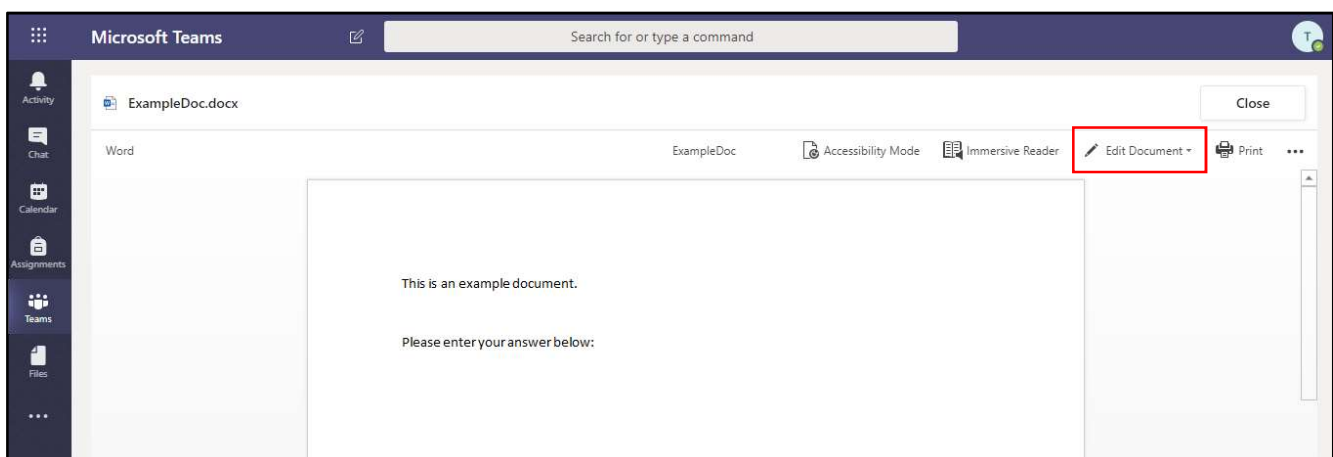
Microsoft Teams

Search for or type a command

T

Activity

Chat

Calendar

Assignments

Teams

Files

...

ExampleDoc.docx

Close

Word

ExampleDoc

Accessibility Mode

Immersive Reader

Edit Document

Print

...

This is an example document.

Please enter your answer below: